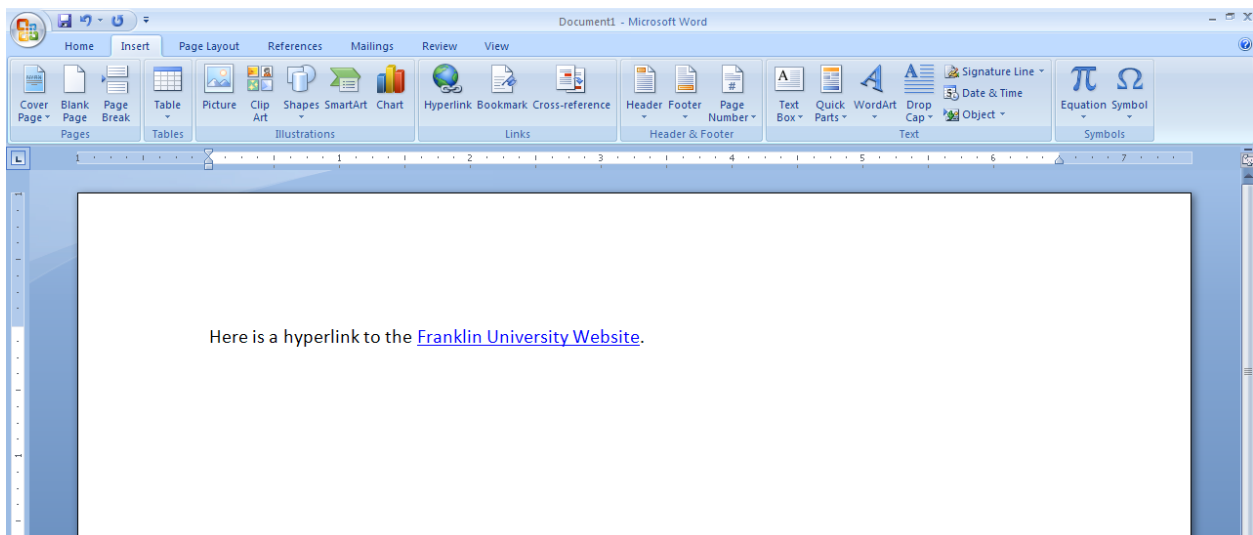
Document1 - Microsoft Word

Home Insert Page Layout References Mailings Review View

Cover Page Blank Page Page Break
Pages
Table
Tables
Picture Clip Art Shapes SmartArt Chart
Illustrations
Hyperlink Bookmark Cross-reference
Links
Header Footer Page Number
Header & Footer
Text Box Quick Parts WordArt Drop Cap Signature Line Date & Time Object
Text
Equation Symbol
Symbols

1 2 3 4 5 6 7

Here is a hyperlink to the Franklin University Website.